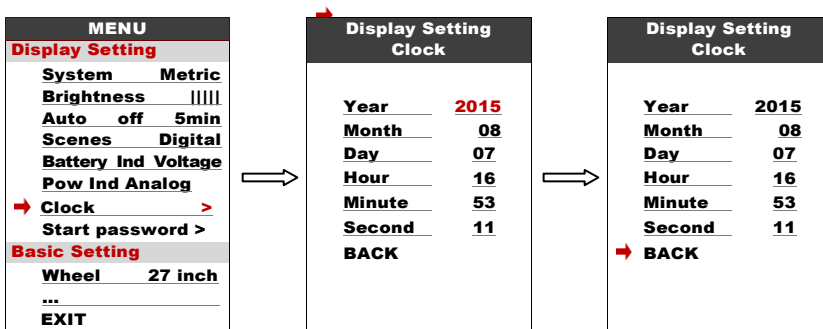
MENU
Display Setting
System Metric
Brightness |||||
Auto off 5min
Scenes Digital
Battery Ind Voltage
Pow Ind Analog
Clock >
Start password >
Basic Setting
Wheel 27 inch
...
EXIT

Display Setting
Clock

Year 2015
Month 08
Day 07
Hour 16
Minute 53
Second 11
BACK

Display Setting
Clock

Year 2015
Month 08
Day 07
Hour 16
Minute 53
Second 11
BACK